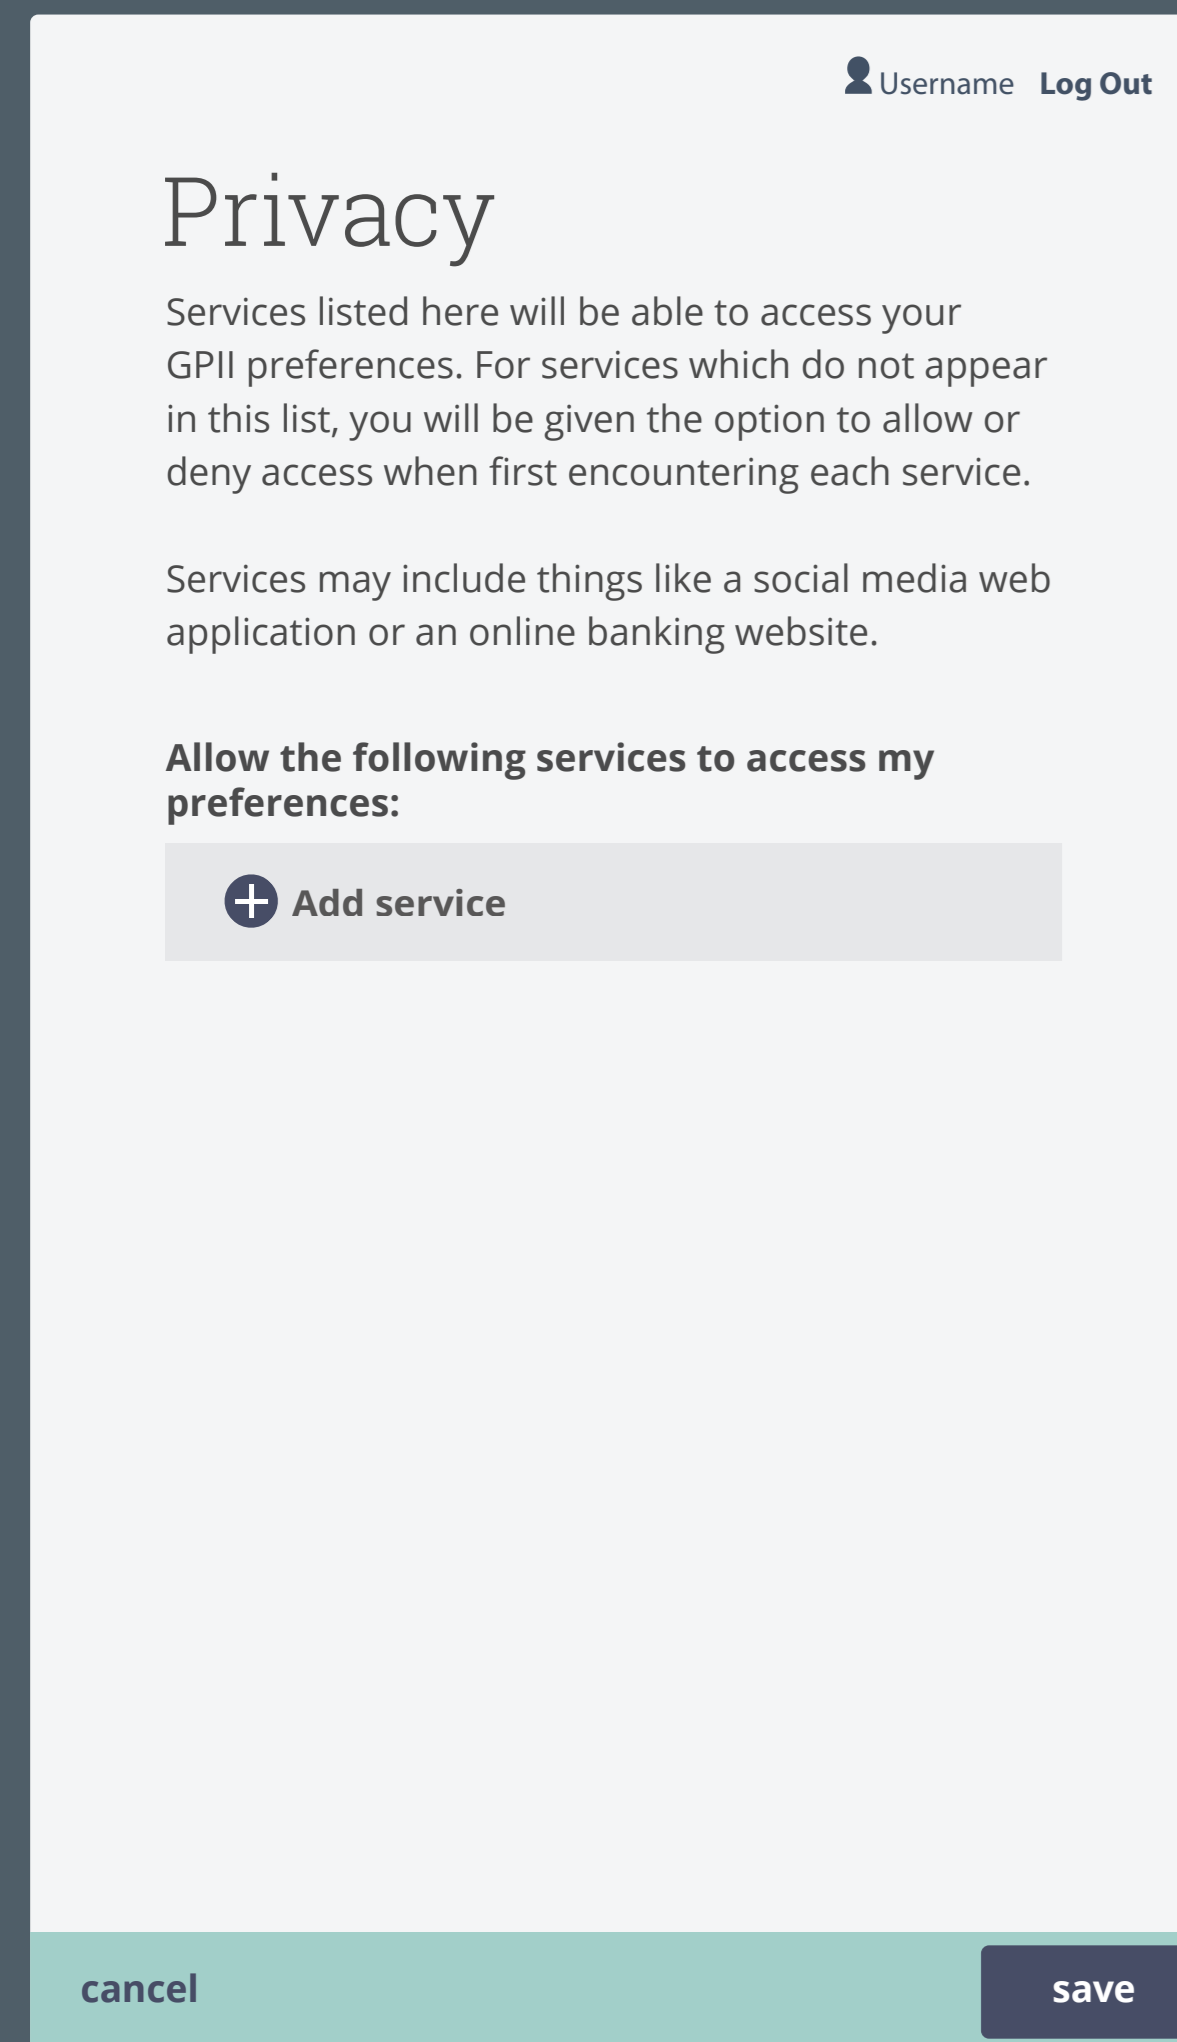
Username Log Out

Privacy

Services listed here will be able to access your GPII preferences. For services which do not appear in this list, you will be given the option to allow or deny access when first encountering each service.

Services may include things like a social media web application or an online banking website.

Allow the following services to access my preferences:

Add service

cancel

save